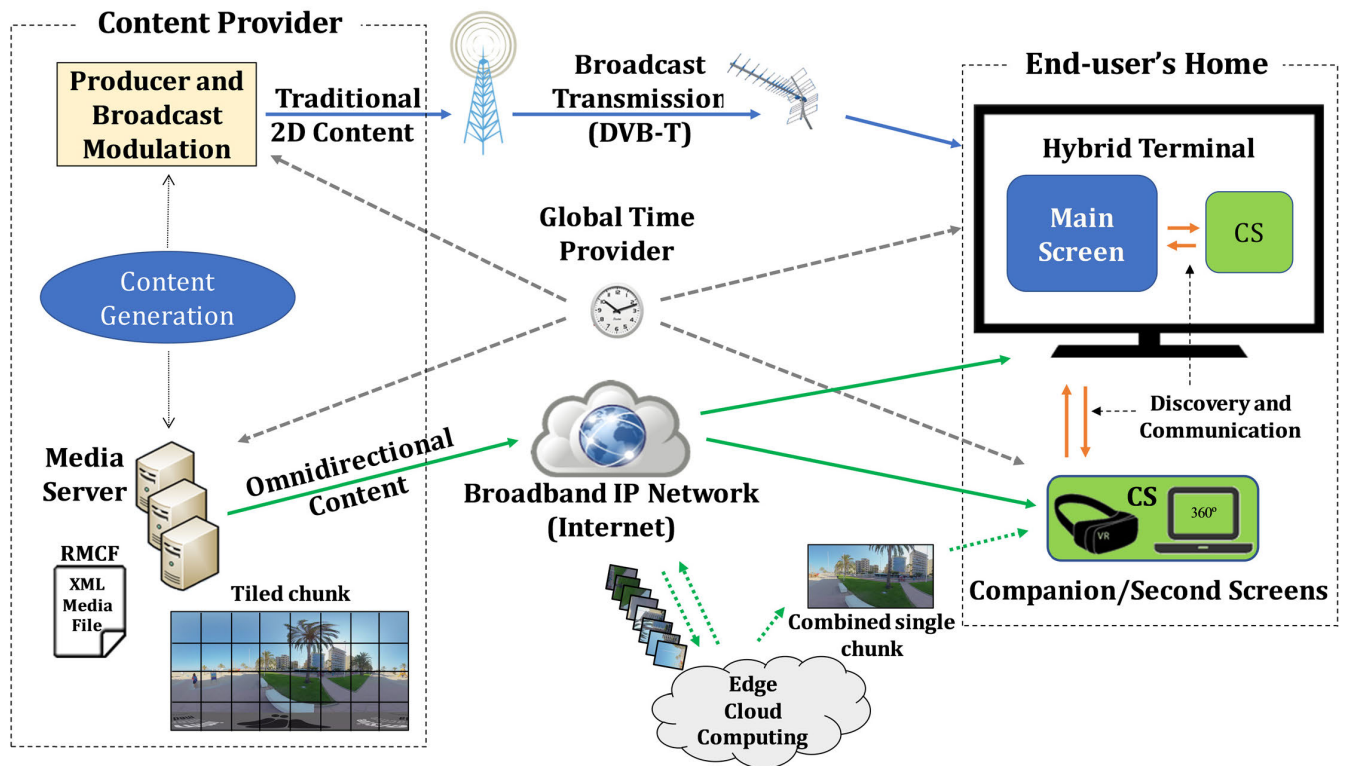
Content Provider

Producer and Broadcast Modulation

Traditional 2D Content

Broadcast Transmission (DVB-T)

End-user's Home

Hybrid Terminal

Main Screen

CS

Global Time Provider

Content Generation

Media Server

Omnidirectional Content

Broadband IP Network (Internet)

Discovery and Communication

CS

VR

360º

Companion/Second Screens

RMCF

XML Media File

Tiled chunk

Combined single chunk

Edge Cloud Computing